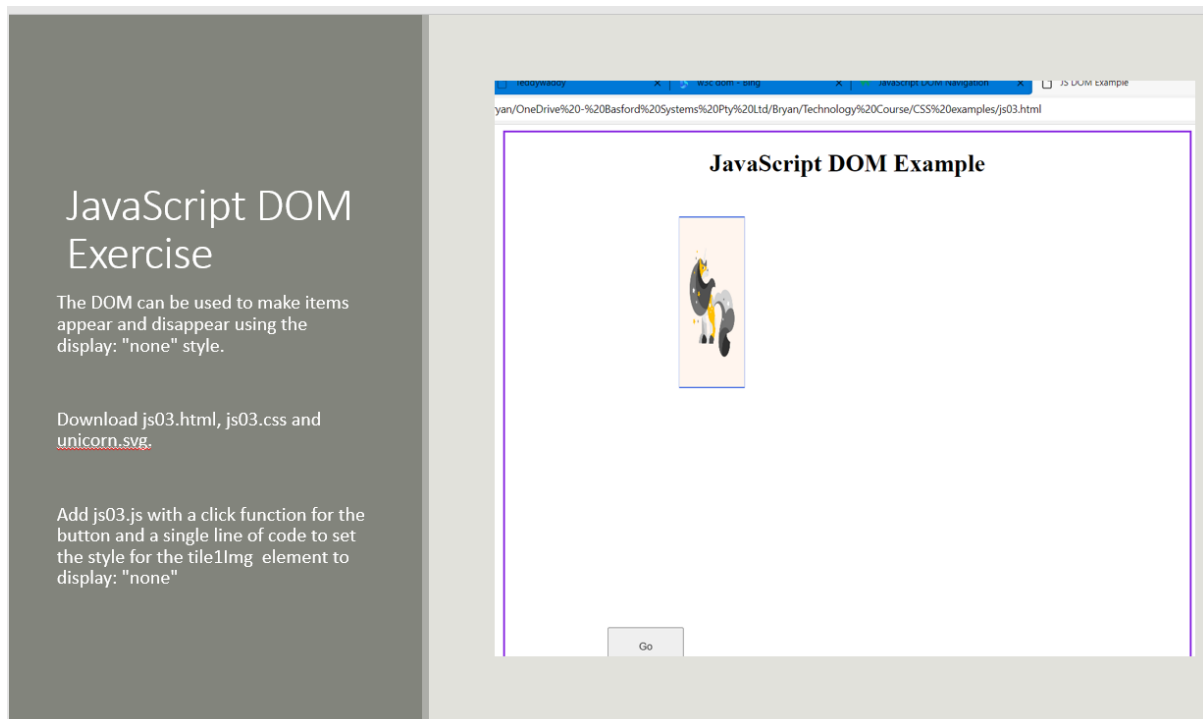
JavaScript DOM Exercise

The DOM can be used to make items appear and disappear using the display: "none" style.

Download js03.html, js03.css and unicorn.svg.

Add js03.js with a click function for the button and a single line of code to set the style for the tile1Img element to display: "none"

Teddywaddy | W3C dom - Bing | JavaScript DOM Navigation | JS DOM Example

ryan/OneDrive%20-%20Basford%20Systems%20Pty%20Ltd/Bryan/Technology%20Course/CSS%20examples/js03.html

JavaScript DOM Example

Go